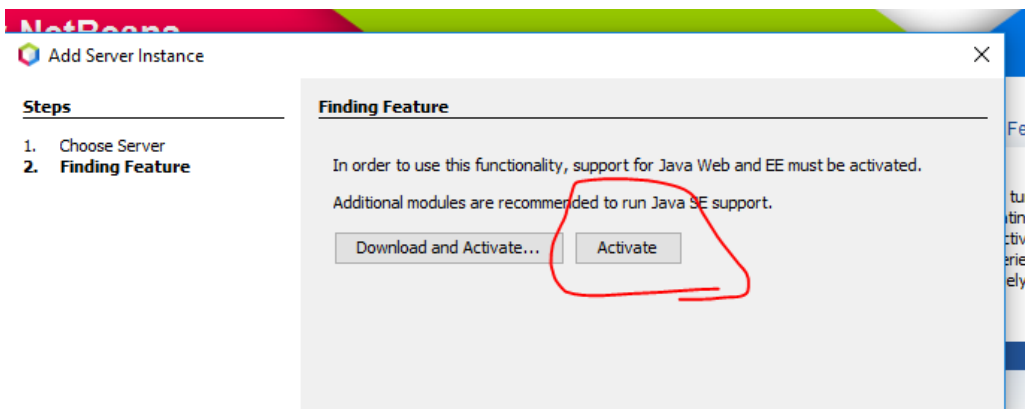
NetBeans

Add Server Instance

Steps

1. Choose Server
2. Finding Feature

Finding Feature

In order to use this functionality, support for Java Web and EE must be activated.

Additional modules are recommended to run Java SE support.

Download and Activate...

Activate

Fe

tu
tin
ctiv
erie
ely